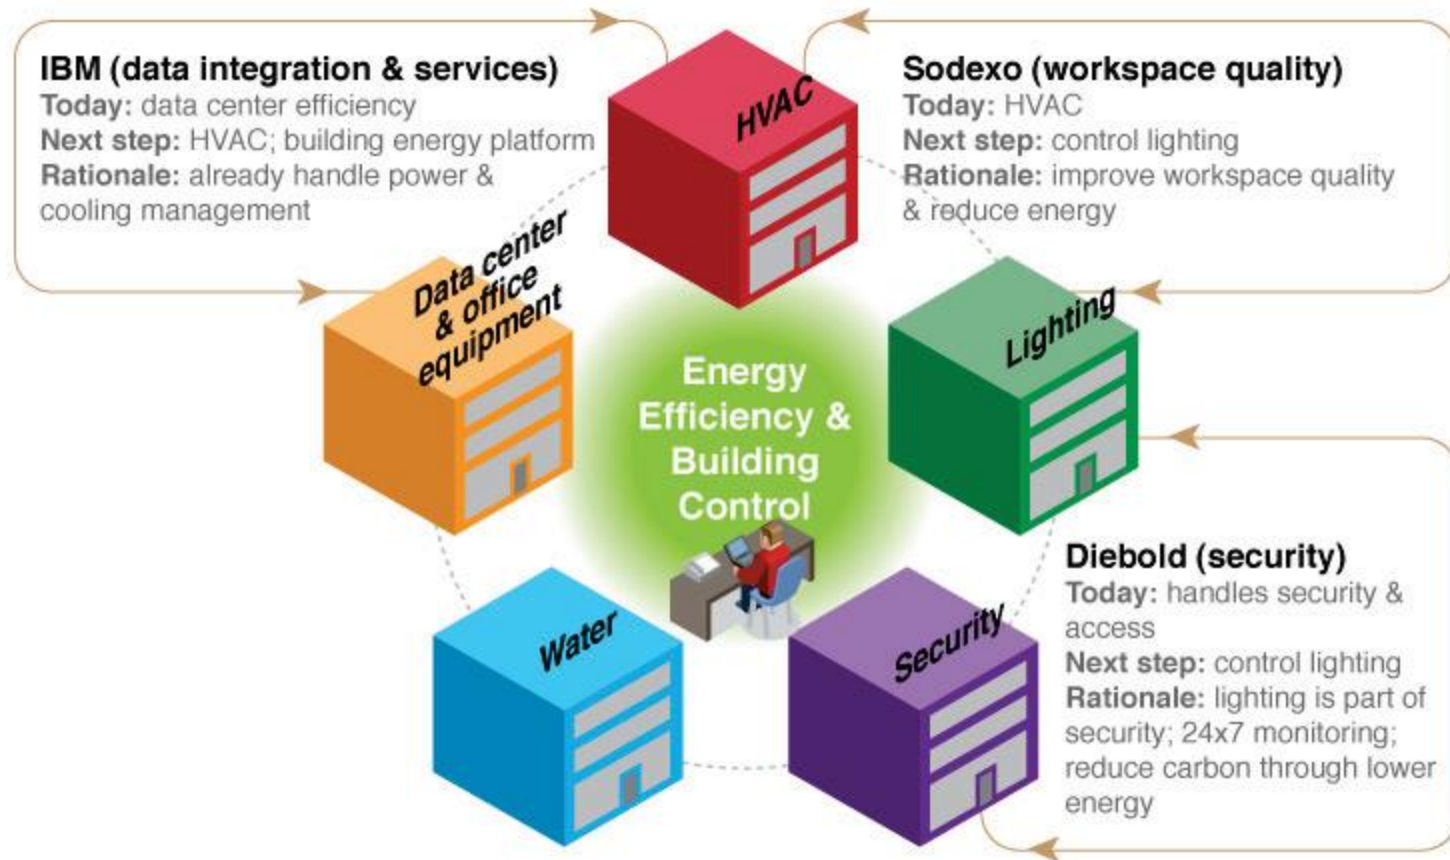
IBM (data integration & services)
Today: data center efficiency
Next step: HVAC; building energy platform
Rationale: already handle power & cooling management

HVAC

Sodexo (workspace quality)
Today: HVAC
Next step: control lighting
Rationale: improve workspace quality & reduce energy

Data center & office equipment

Lighting

Energy Efficiency & Building Control

Diebold (security)
Today: handles security & access
Next step: control lighting
Rationale: lighting is part of security; 24x7 monitoring; reduce carbon through lower energy

Water

Security